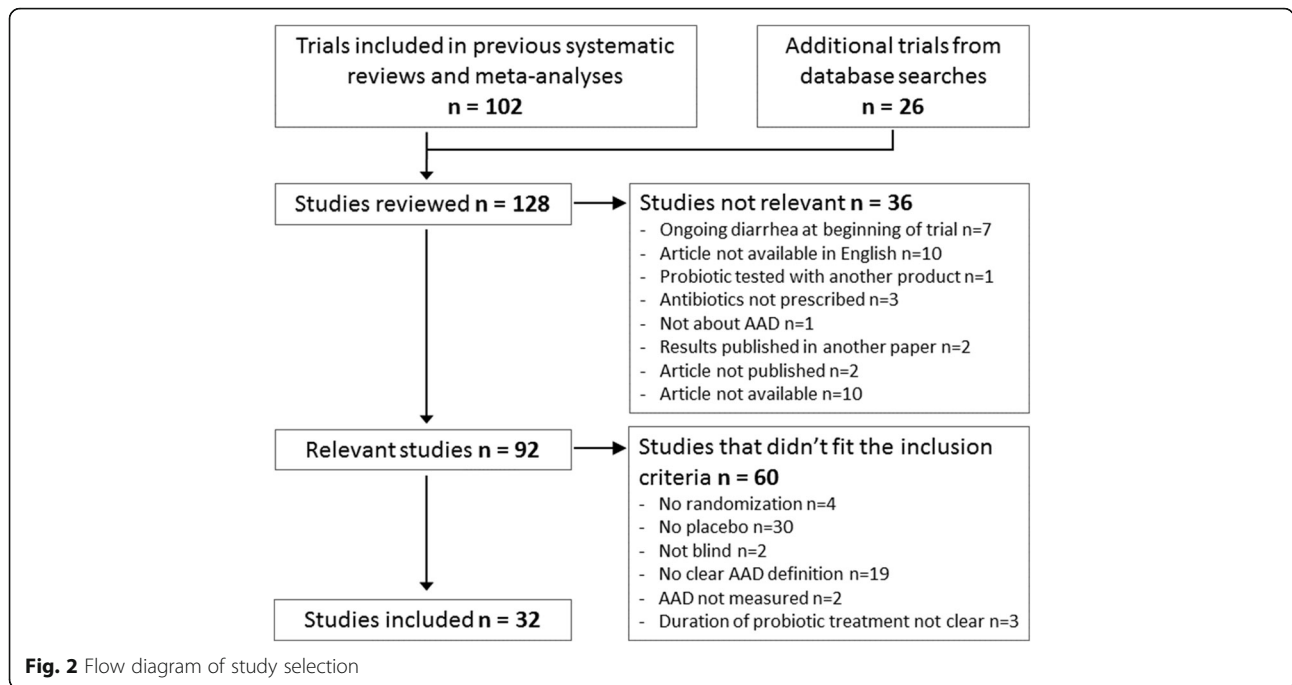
Trials included in previous systematic reviews and meta-analyses
**n = 102**

Additional trials from database searches
**n = 26**

Studies reviewed **n = 128**

**Studies not relevant n = 36**
- Ongoing diarrhea at beginning of trial n=7
- Article not available in English n=10
- Probiotic tested with another product n=1
- Antibiotics not prescribed n=3
- Not about AAD n=1
- Results published in another paper n=2
- Article not published n=2
- Article not available n=10

Relevant studies **n = 92**

**Studies that didn't fit the inclusion criteria n = 60**
- No randomization n=4
- No placebo n=30
- Not blind n=2
- No clear AAD definition n=19
- AAD not measured n=2
- Duration of probiotic treatment not clear n=3

Studies included **n = 32**

**Fig. 2** Flow diagram of study selection